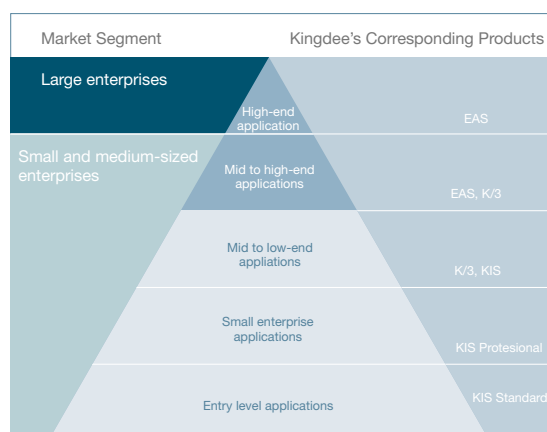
Market Segment

Kingdee's Corresponding Products

Large enterprises

Small and medium-sized enterprises

High-end application

Mid to high-end applications

Mid to low-end appliations

Small enterprise applications

Entry level applications

EAS

EAS, K/3

K/3, KIS

KIS Protesional

KIS Standard